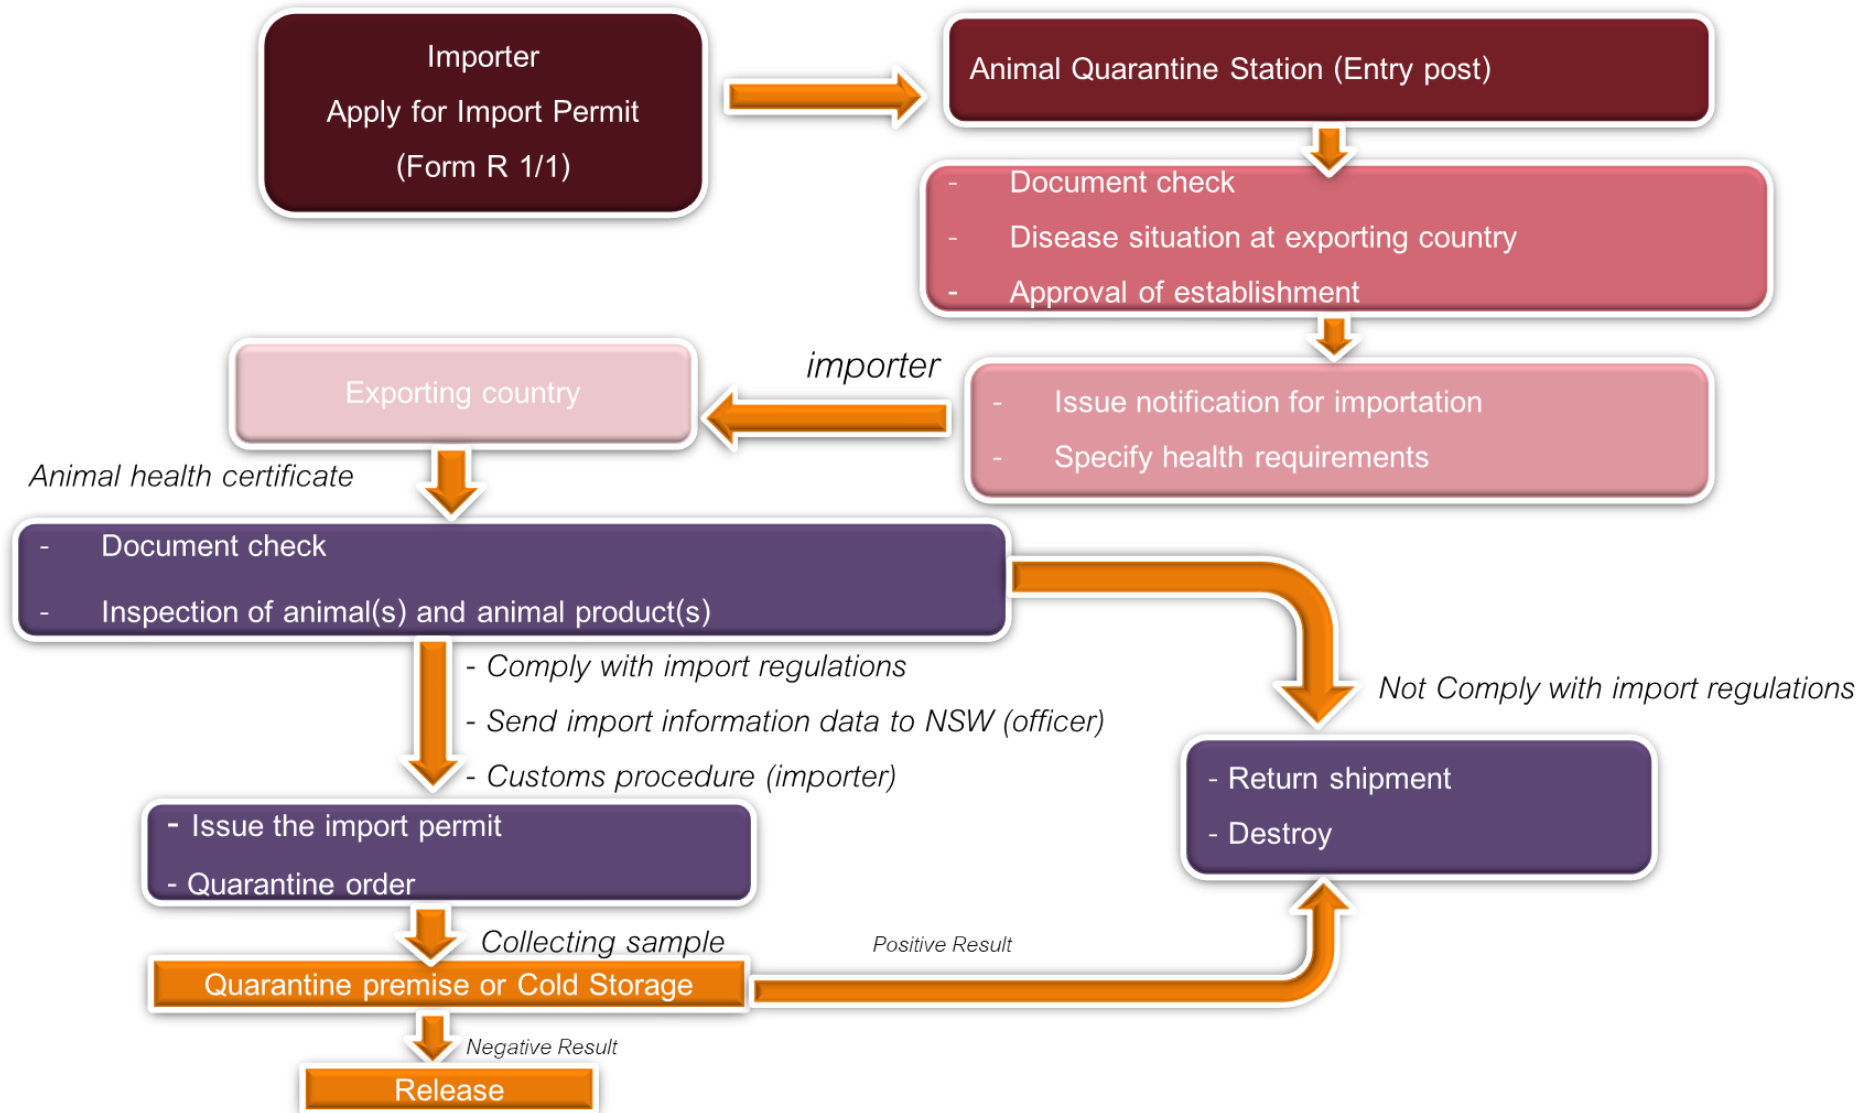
Importer
Apply for Import Permit
(Form R 1/1)

Animal Quarantine Station (Entry post)

- Document check
- Disease situation at exporting country
- Approval of establishment

importer

Exporting country

- Issue notification for importation
- Specify health requirements

Animal health certificate

- Document check
- Inspection of animal(s) and animal product(s)

- Comply with import regulations
- Send import information data to NSW (officer)
- Customs procedure (importer)

Not Comply with import regulations

- Return shipment
- Destroy

- Issue the import permit
- Quarantine order

Collecting sample

Positive Result

Quarantine premise or Cold Storage

Negative Result

Release